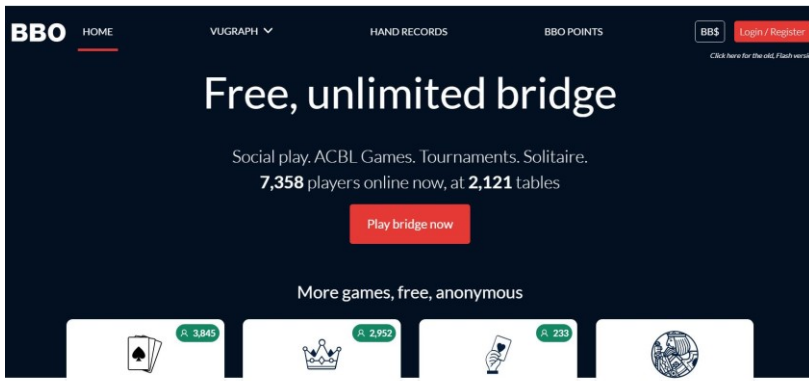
BBO HOME VUGRAPH HAND RECORDS BBO POINTS BB$ Login / Register

Click here for the old, Flash versi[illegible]

Free, unlimited bridge

Social play. ACBL Games. Tournaments. Solitaire.
7,358 players online now, at 2,121 tables

Play bridge now

More games, free, anonymous

3,845

2,952

233